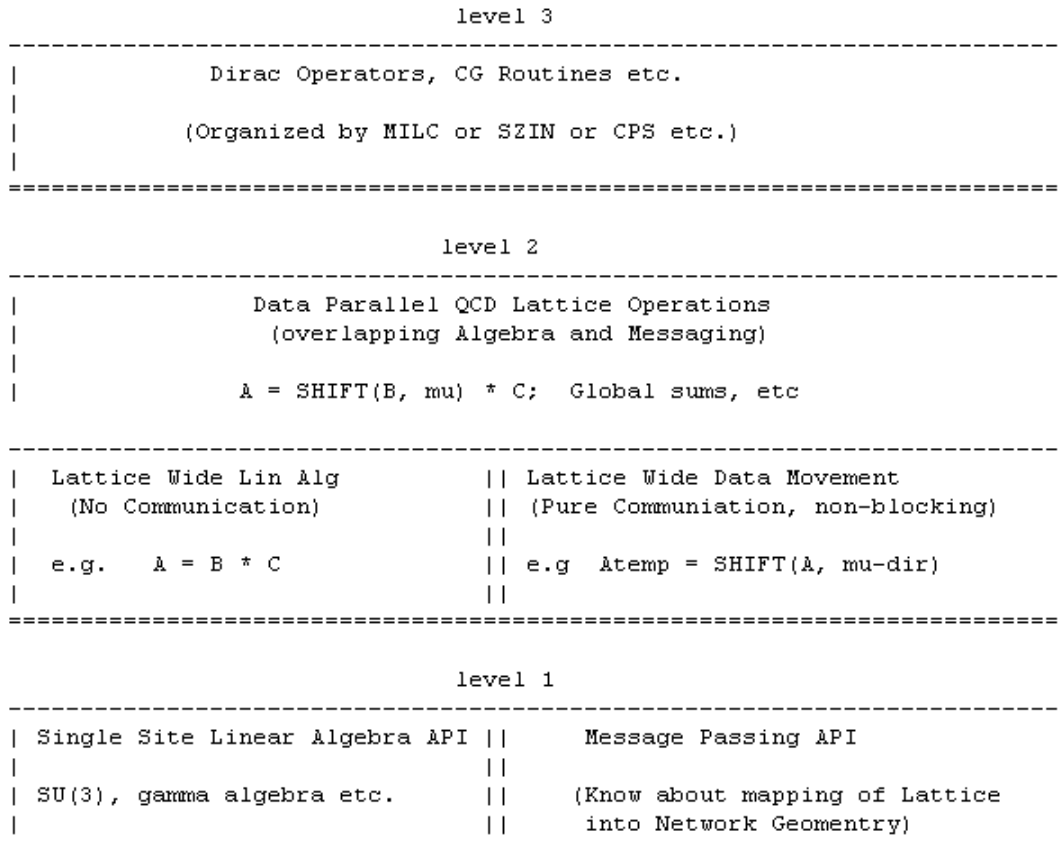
level 3

Dirac Operators, CG Routines etc.

(Organized by MILC or SZIN or CPS etc.)

level 2

Data Parallel QCD Lattice Operations
(overlapping Algebra and Messaging)

A = SHIFT(B, mu) * C; Global sums, etc

Lattice Wide Lin Alg
(No Communication)

e.g. A = B * C

Lattice Wide Data Movement
(Pure Communiation, non-blocking)

e.g Atemp = SHIFT(A, mu-dir)

level 1

Single Site Linear Algebra API

SU(3), gamma algebra etc.

Message Passing API

(Know about mapping of Lattice into Network Geomentry)